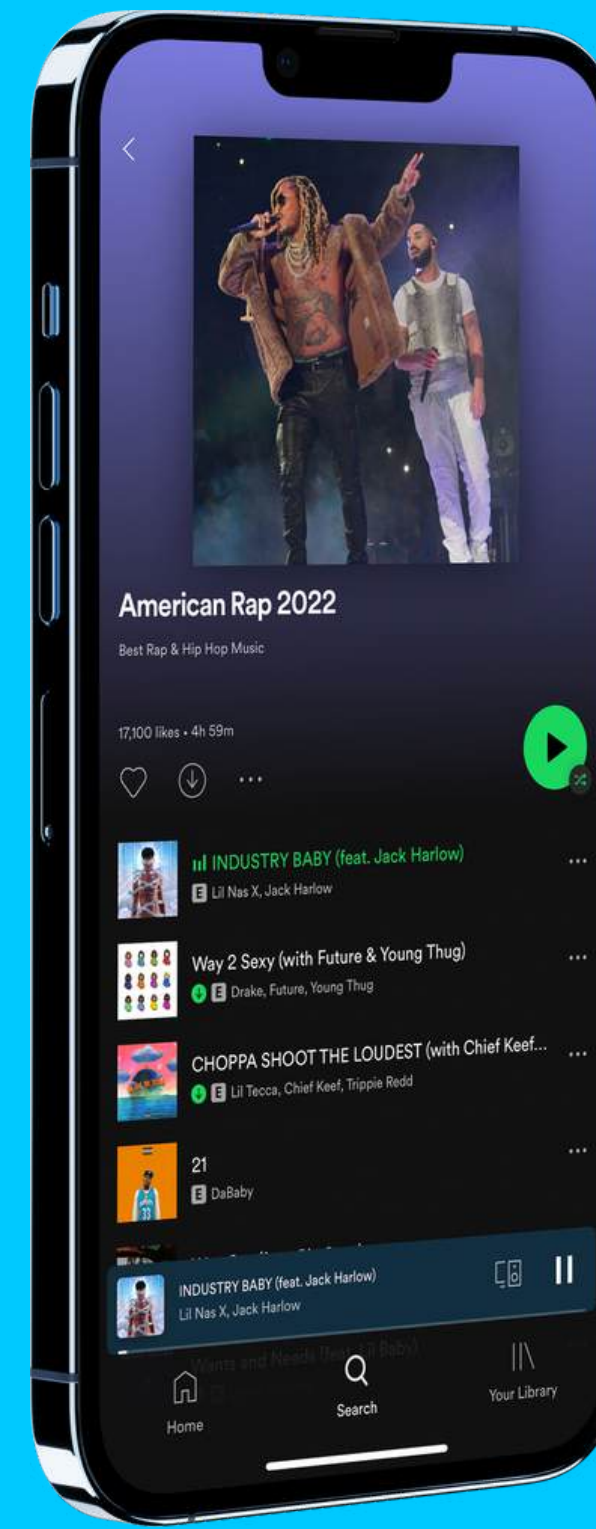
American Rap 2022

Best Rap & Hip Hop Music

17,100 likes • 4h 59m

INDUSTRY BABY (feat. Jack Harlow)
E Lil Nas X, Jack Harlow

Way 2 Sexy (with Future & Young Thug)
E Drake, Future, Young Thug

CHOPPA SHOOT THE LOUDEST (with Chief Keef...
E Lil Tecca, Chief Keef, Trippie Redd

21
E DaBaby

INDUSTRY BABY (feat. Jack Harlow)
Lil Nas X, Jack Harlow

Wants and Needs (feat. Lil Baby)

Home

Search

Your Library